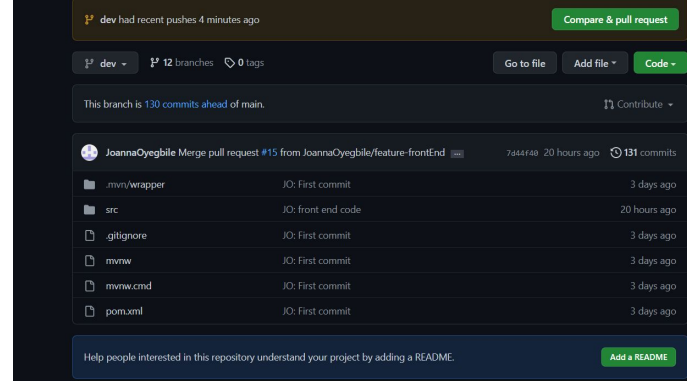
dev had recent pushes 4 minutes ago

Compare & pull request

dev

12 branches

0 tags

Go to file

Add file

Code

This branch is 130 commits ahead of main.

Contribute

JoannaOyegbile Merge pull request #15 from JoannaOyegbile/feature-frontEnd ...

7d44f40 20 hours ago

131 commits

| | | |
|---|---|---|
| .mvn/wrapper | JO: First commit | 3 days ago |
| src | JO: front end code | 20 hours ago |
| .gitignore | JO: First commit | 3 days ago |
| mvnw | JO: First commit | 3 days ago |
| mvnw.cmd | JO: First commit | 3 days ago |
| pom.xml | JO: First commit | 3 days ago |

Help people interested in this repository understand your project by adding a README.

Add a README